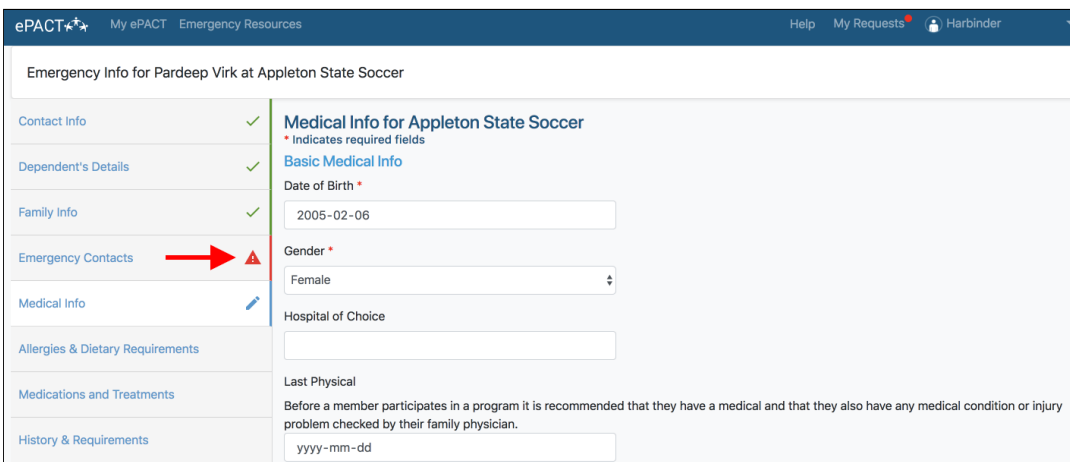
ePACT My ePACT Emergency Resources Help My Requests Harbinder

Emergency Info for Pardeep Virk at Appleton State Soccer

Contact Info
Dependent's Details
Family Info
Emergency Contacts
Medical Info
Allergies & Dietary Requirements
Medications and Treatments
History & Requirements

Medical Info for Appleton State Soccer
* Indicates required fields
Basic Medical Info
Date of Birth *
2005-02-06
Gender *
Female
Hospital of Choice

Last Physical
Before a member participates in a program it is recommended that they have a medical and that they also have any medical condition or injury problem checked by their family physician.
yyyy-mm-dd